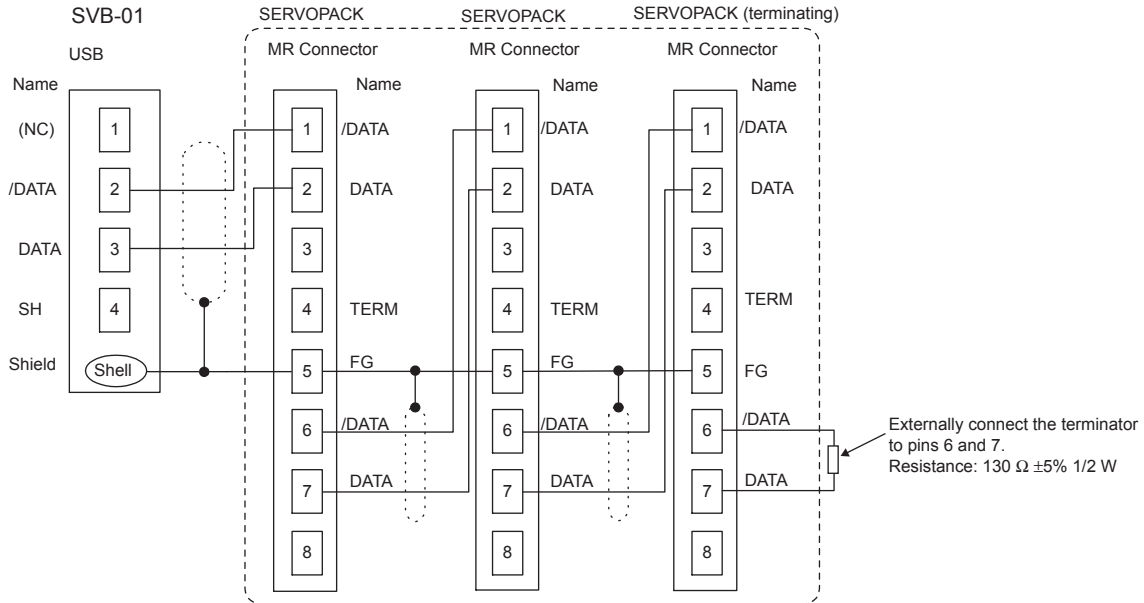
SVB-01

USB

Name

(NC) 1

/DATA 2

DATA 3

SH 4

Shield Shell

SERVOPACK

MR Connector

Name

1 /DATA

2 DATA

3

4 TERM

5 FG

6 /DATA

7 DATA

8

SERVOPACK

MR Connector

Name

1 /DATA

2 DATA

3

4 TERM

5 FG

6 /DATA

7 DATA

8

SERVOPACK (terminating)

MR Connector

Name

1 /DATA

2 DATA

3

4 TERM

5 FG

6 /DATA

7 DATA

8

Externally connect the terminator to pins 6 and 7.
Resistance: 130 Ω ±5% 1/2 W